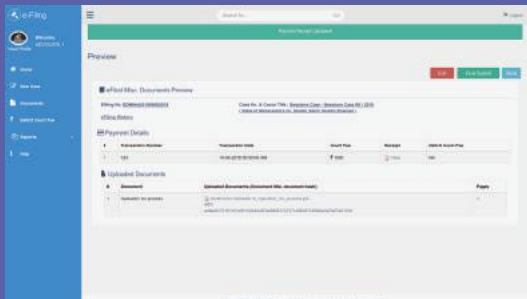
e-Filing

Welcome

Home

New Case

Documents

Submit Court Fee

Reports

Help

Search for...

Payment Receipt Uploaded

Preview

Edit

Final Submit

Back

eFiled Misc. Documents Preview

Efiling No: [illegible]

eFiling Status

Payment Details

| # | Transaction Number | Transaction Date | Court Fee | Receipt | Date of Court Fee |
|---|---|---|---|---|---|
| 1 | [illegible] | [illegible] | ₹ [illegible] | View | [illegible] |

Uploaded Documents

| # | Document | Uploaded Documents (Document title, document hash) | Pages |
|---|---|---|---|
| 1 | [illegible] | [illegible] | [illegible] |